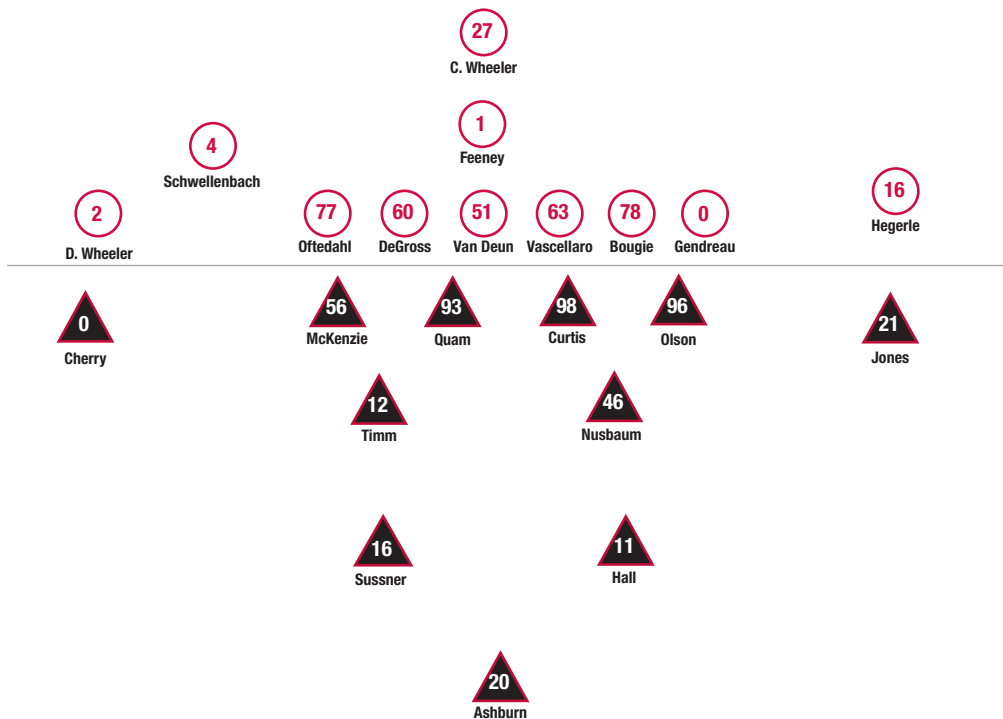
27
C. Wheeler

1
Feeney

4
Schwellenbach

2
D. Wheeler

77
Oftedahl

60
DeGross

51
Van Deun

63
Vascellaro

78
Bougie

0
Gendreau

16
Hegerle

0
Cherry

56
McKenzie

93
Quam

98
Curtis

96
Olson

21
Jones

12
Timm

46
Nusbaum

16
Sussner

11
Hall

20
Ashburn